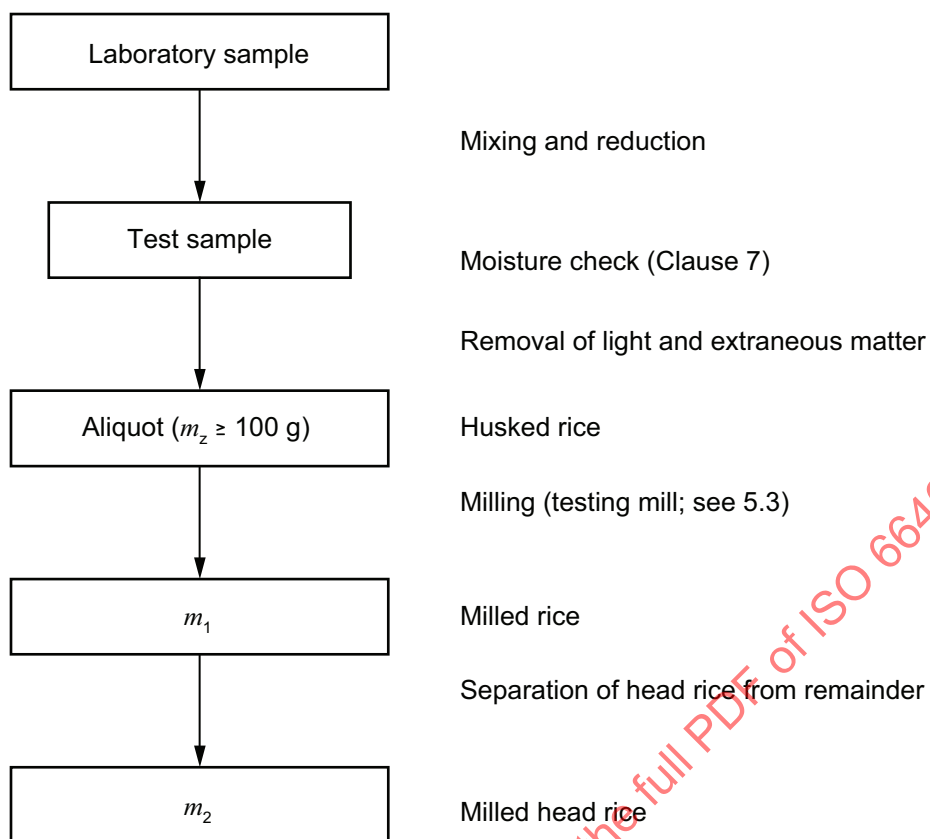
Laboratory sample

Mixing and reduction

Test sample

Moisture check (Clause 7)

Removal of light and extraneous matter

Aliquot ($m_z \geq 100$ g)

Husked rice

Milling (testing mill; see 5.3)

$m_1$

Milled rice

Separation of head rice from remainder

$m_2$

Milled head rice

the full PDF of ISO 664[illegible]